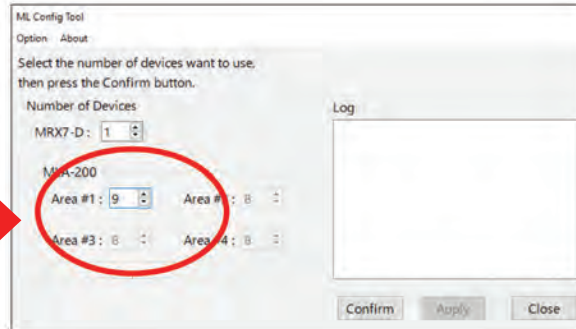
ML Config Tool
Option About

Select the number of devices want to use, then press the Confirm button.

Number of Devices

MRX7-D : 1

M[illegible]A-200

Area #1 : 9

Area #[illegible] : 8

Area #3 : 8

Area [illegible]4 : 8

Log

Confirm

Apply

Close